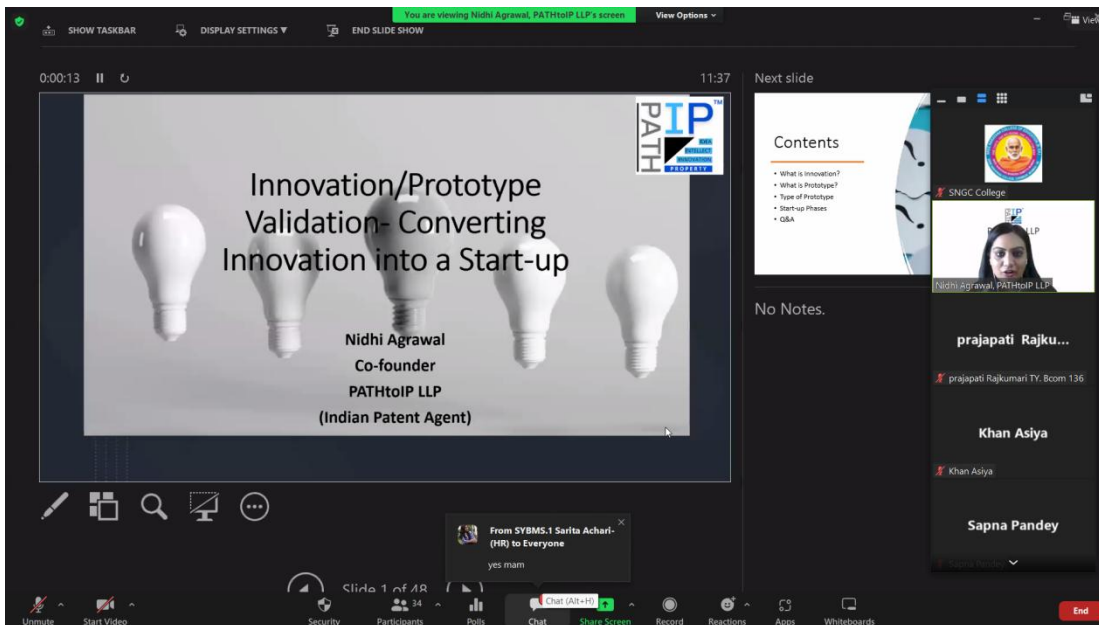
SHOW TASKBAR DISPLAY SETTINGS ▼ END SLIDE SHOW

You are viewing Nidhi Agrawal, PATHtoIP LLP's screen

View Options ⌄

View

0:00:13

11:37

Next slide

PATH IP TM IDEA INTELLECT INNOVATION PROPERTY

Innovation/Prototype Validation- Converting Innovation into a Start-up

Nidhi Agrawal
Co-founder
PATHtoIP LLP
(Indian Patent Agent)

Contents

• What is Innovation?
• What is Prototype?
• Type of Prototype
• Start-up Phases
• Q&A

No Notes.

SNGC College

Nidhi Agrawal, PATHtoIP LLP

prajapati Rajku...

prajapati Rajkumari TY. Bcom 136

Khan Asiya

Khan Asiya

Sapna Pandey

Sapna Pandey

From SYBMS.1 Sarita Achari-(HR) to Everyone

yes mam

Slide 1 of 48

Unmute Start Video Security 34 Participants Polls Chat (Alt+H) Chat Share Screen Record Reactions Apps Whiteboards End